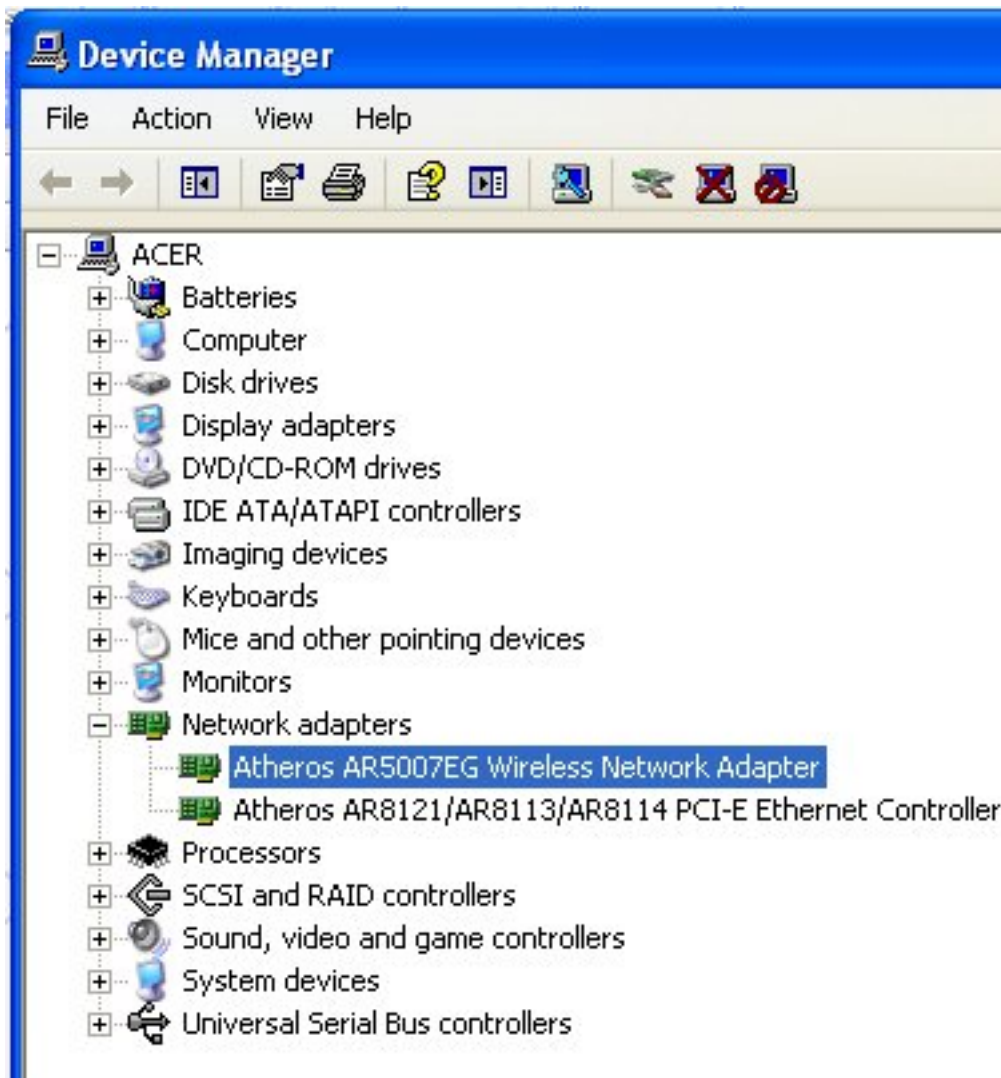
Device Manager

File Action View Help

ACER
Batteries
Computer
Disk drives
Display adapters
DVD/CD-ROM drives
IDE ATA/ATAPI controllers
Imaging devices
Keyboards
Mice and other pointing devices
Monitors
Network adapters
Atheros AR5007EG Wireless Network Adapter
Atheros AR8121/AR8113/AR8114 PCI-E Ethernet Controller
Processors
SCSI and RAID controllers
Sound, video and game controllers
System devices
Universal Serial Bus controllers